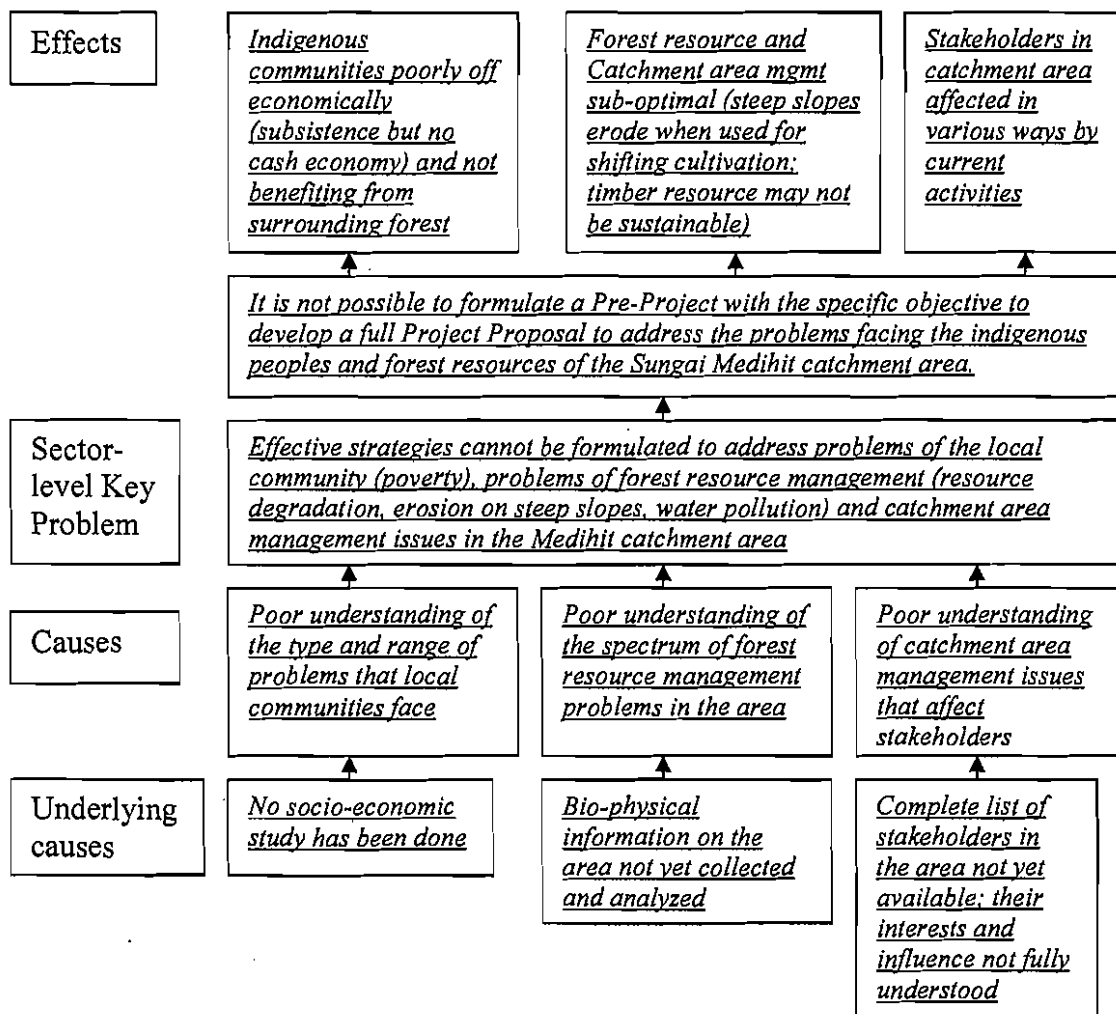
Effects

Indigenous communities poorly off economically (subsistence but no cash economy) and not benefiting from surrounding forest

Forest resource and Catchment area mgmt sub-optimal (steep slopes erode when used for shifting cultivation; timber resource may not be sustainable)

Stakeholders in catchment area affected in various ways by current activities

It is not possible to formulate a Pre-Project with the specific objective to develop a full Project Proposal to address the problems facing the indigenous peoples and forest resources of the Sungai Medihit catchment area.

Sector-level Key Problem

Effective strategies cannot be formulated to address problems of the local community (poverty), problems of forest resource management (resource degradation, erosion on steep slopes, water pollution) and catchment area management issues in the Medihit catchment area

Causes

Poor understanding of the type and range of problems that local communities face

Poor understanding of the spectrum of forest resource management problems in the area

Poor understanding of catchment area management issues that affect stakeholders

Underlying causes

No socio-economic study has been done

Bio-physical information on the area not yet collected and analyzed

Complete list of stakeholders in the area not yet available; their interests and influence not fully understood